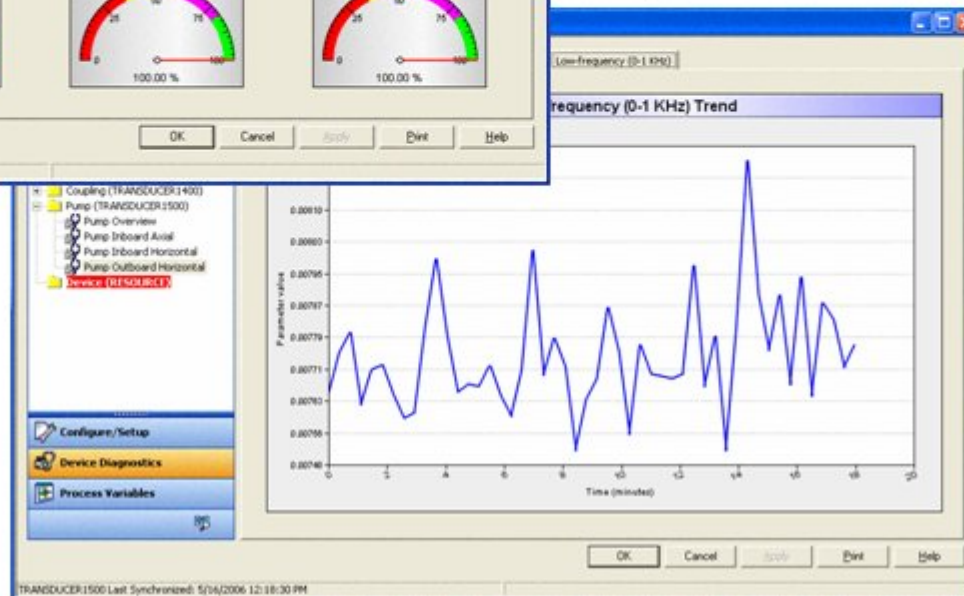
25
50
75
0
100
100.00 %
25
50
75
0
100
100.00 %
OK
Cancel
Apply
Print
Help

Low-frequency (0-1 KHz)

requency (0-1 KHz) Trend

Coupling (TRANSDUCER1400)
Pump (TRANSDUCER1500)
Pump Overview
Pump Inboard Axial
Pump Inboard Horizontal
Pump Outboard Horizontal
Device (RESOURCE)

Configure/Setup
Device Diagnostics
Process Variables

0.00810
0.00803
0.00795
0.00787
0.00779
0.00771
0.00763
0.00756
0.00748
Parameter value
0
2
4
6
8
10
12
14
16
18
20
Time (minutes)

OK
Cancel
Apply
Print
Help

TRANSDUCER1500 Last Synchronized: 5/16/2006 12:18:30 PM